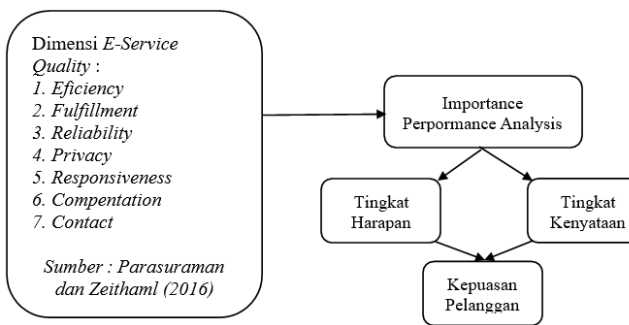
Dimensi *E-Service Quality* :
1. Eficiency
2. Fulfillment
3. Reliability
4. Privacy
5. Responsiveness
6. Compentation
7. Contact

Sumber : Parasuraman dan Zeithaml (2016)

Importance Perpormance Analysis

Tingkat Harapan

Tingkat Kenyataan

Kepuasan Pelanggan